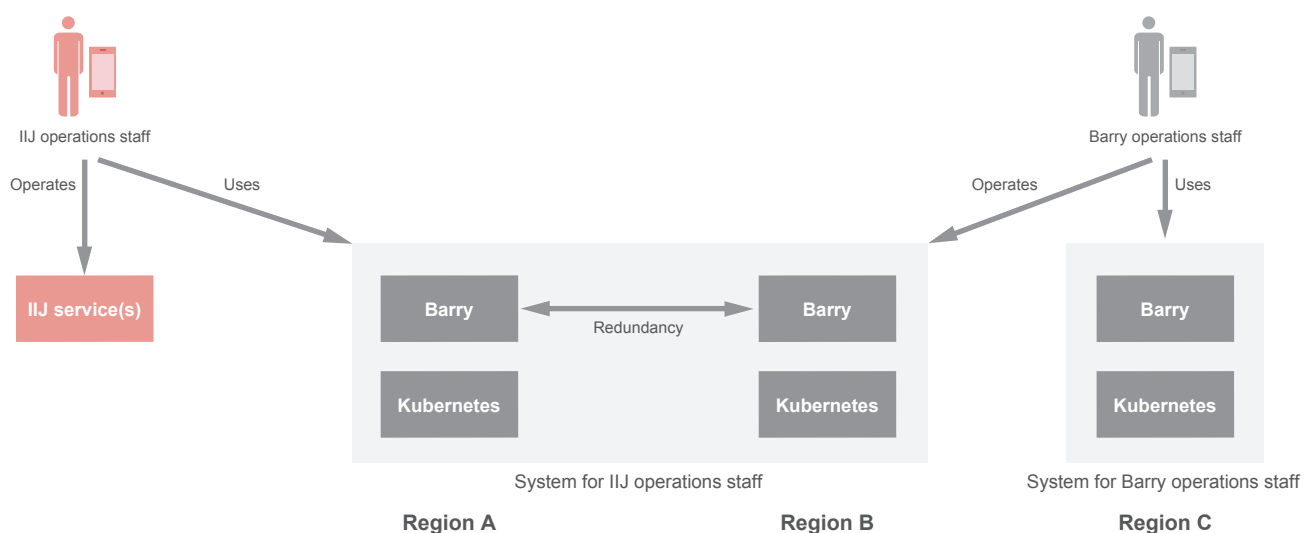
IIJ operations staff

Operates

Uses

IIJ service(s)

Barry operations staff

Operates

Uses

Barry

Redundancy

Barry

Kubernetes

Kubernetes

System for IIJ operations staff

Barry

Kubernetes

System for Barry operations staff

Region A

Region B

Region C